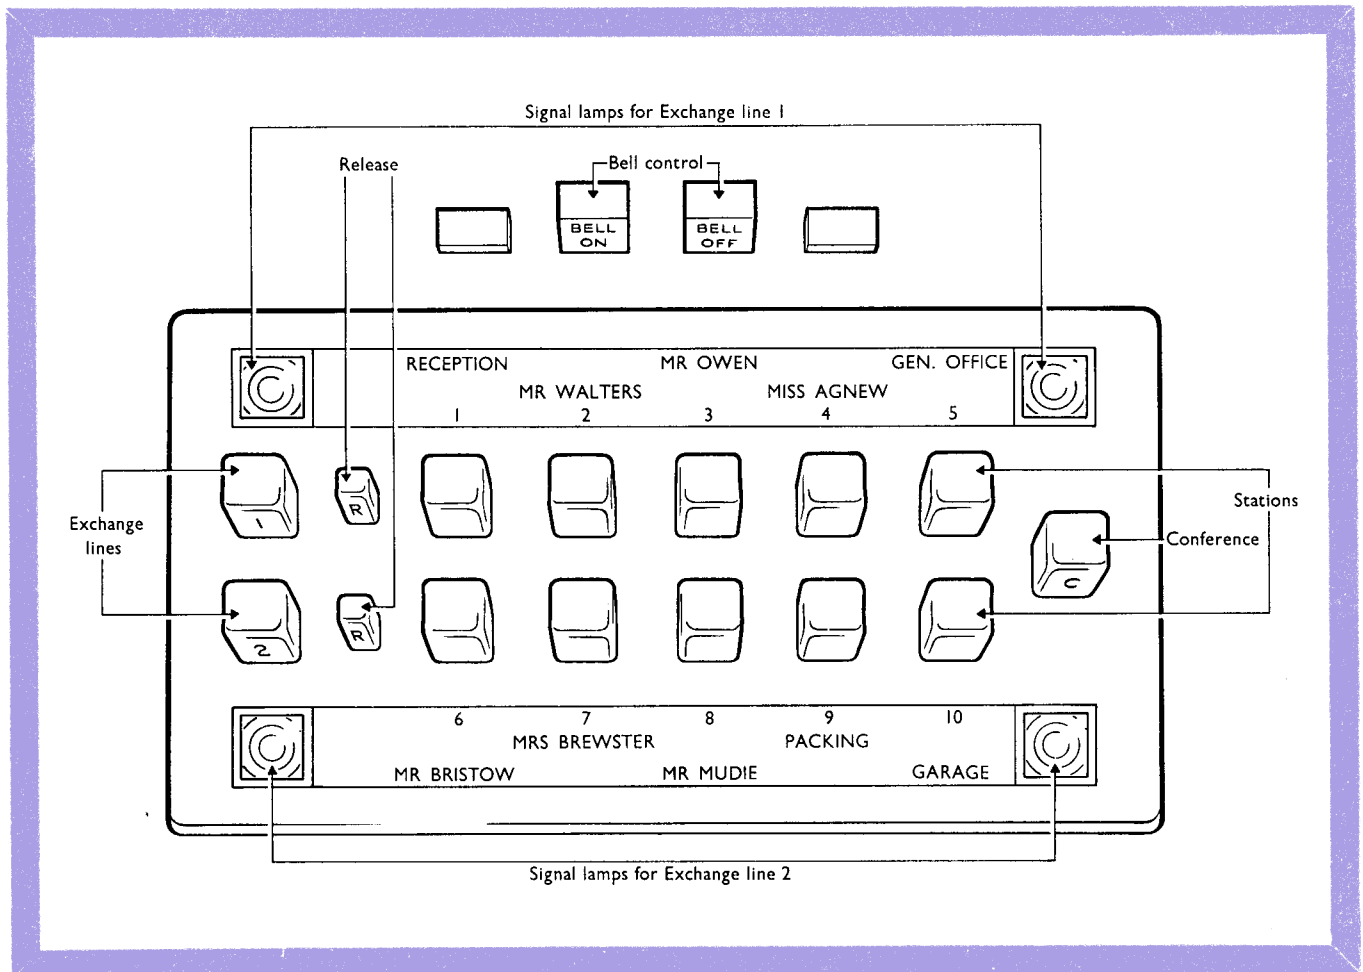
Signal lamps for Exchange line 1

Release

Bell control

BELL ON

BELL OFF

RECEPTION

MR OWEN

GEN. OFFICE

MR WALTERS

MISS AGNEW

1 2 3 4 5

Exchange lines

1

R

Stations

Conference

C

2

R

6 7 8 9 10

MRS BREWSTER

PACKING

MR BRISTOW

MR MUDIE

GARAGE

Signal lamps for Exchange line 2